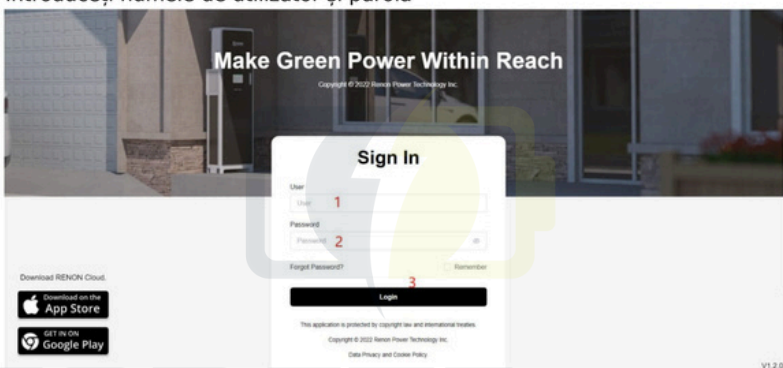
Introduceți numele de utilizator și parola

Make Green Power Within Reach

Copyright © 2022 Renon Power Technology Inc.

Sign In

User

User 1

Password

Password 2

Forgot Password?

Remember

3

Login

This application is protected by copyright law and international treaties.

Copyright © 2022 Renon Power Technology Inc.

Data Privacy and Cookie Policy

Download RENON Cloud.

Download on the App Store

GET IT ON Google Play

V1.2.0